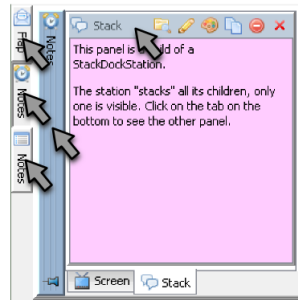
Flap

Notes

Notes

Notes

Stack

This panel is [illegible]ild of a StackDockStation.

The station "stacks" all its children, only one is visible. Click on the tab on the bottom to see the other panel.

Screen

Stack